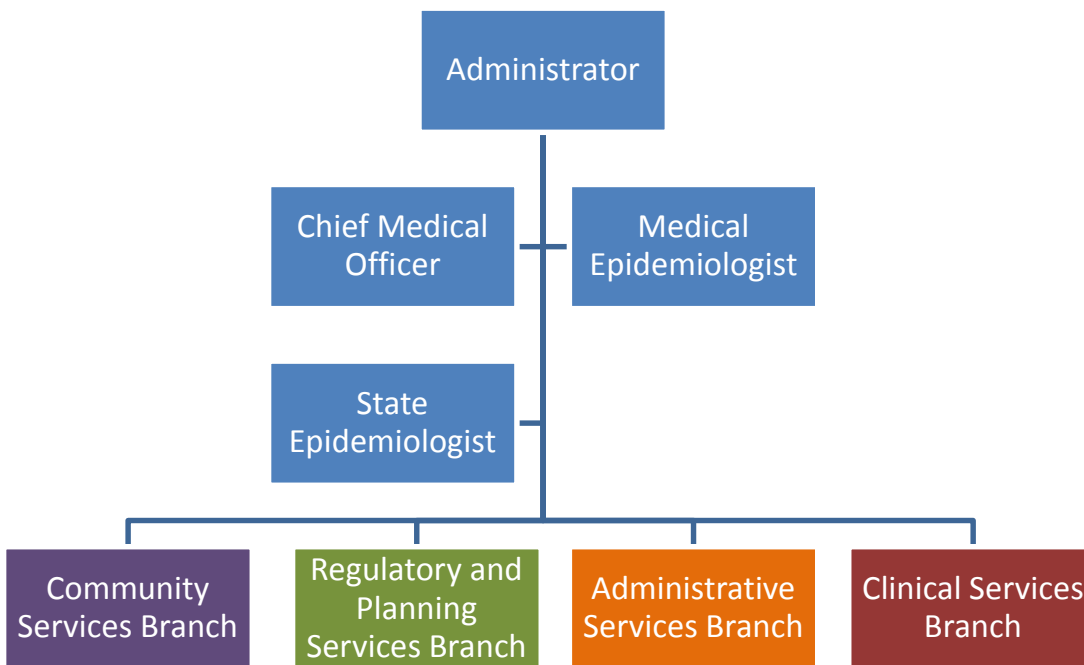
Administrator

Chief Medical Officer

Medical Epidemiologist

State Epidemiologist

Community Services Branch

Regulatory and Planning Services Branch

Administrative Services Branch

Clinical Services Branch